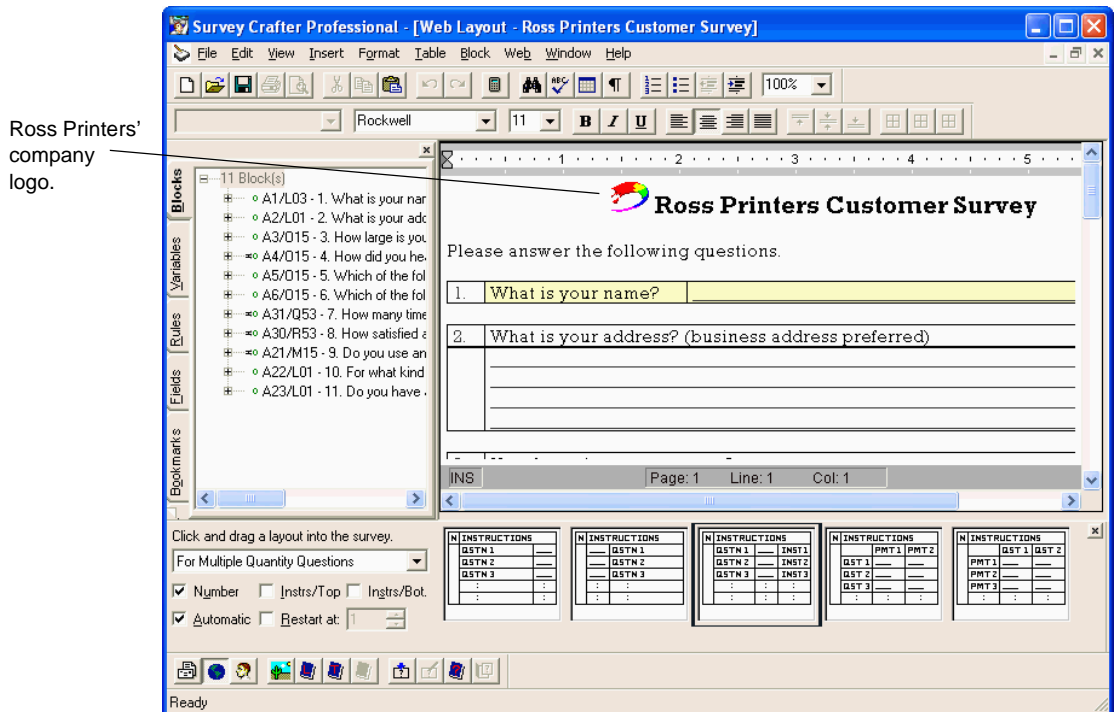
Ross Printers' company logo.

Survey Crafter Professional - [Web Layout - Ross Printers Customer Survey]

File Edit View Insert Format Table Block Web Window Help

100%

Rockwell 11 B I U

11 Block(s)
A1/L03 - 1. What is your nar
A2/L01 - 2. What is your adc
A3/O15 - 3. How large is you
A4/O15 - 4. How did you he
A5/O15 - 5. Which of the fol
A6/O15 - 6. Which of the fol
A31/Q53 - 7. How many time
A30/R53 - 8. How satisfied a
A21/M15 - 9. Do you use an
A22/L01 - 10. For what kind
A23/L01 - 11. Do you have

Blocks Variables Rules Fields Bookmarks

1 2 3 4 5

Ross Printers Customer Survey

Please answer the following questions.

| 1. | What is your name? | |
|---|---|---|
| 2. | What is your address? (business address preferred) | |

INS Page: 1 Line: 1 Col: 1

Click and drag a layout into the survey.
For Multiple Quantity Questions
Number Instrs/Top Instrs/Bot.
Automatic Restart at: 1

N INSTRUCTIONS QSTN 1 QSTN 2 QSTN 3
N INSTRUCTIONS QSTN 1 QSTN 2 QSTN 3
N INSTRUCTIONS QSTN 1 INST 1 QSTN 2 INST 2 QSTN 3 INST 3
N INSTRUCTIONS PMT 1 PMT 2 QST 1 QST 2 QST 3
N INSTRUCTIONS QST 1 QST 2 PMT 1 PMT 2 PMT 3

Ready